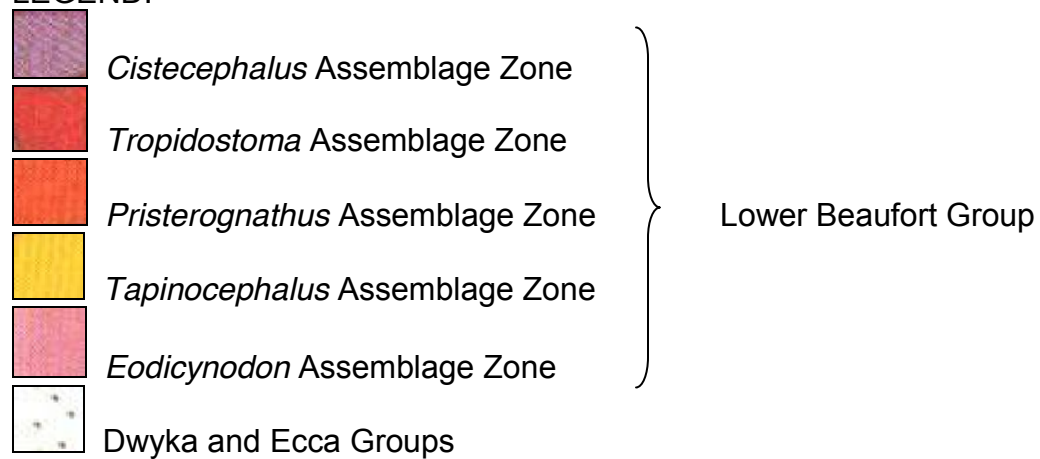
LEGEND:

Cistecephalus Assemblage Zone

Tropidostoma Assemblage Zone

Pristerognathus Assemblage Zone

Tapinocephalus Assemblage Zone

Eodicynodon Assemblage Zone

Lower Beaufort Group

Dwyka and Ecca Groups